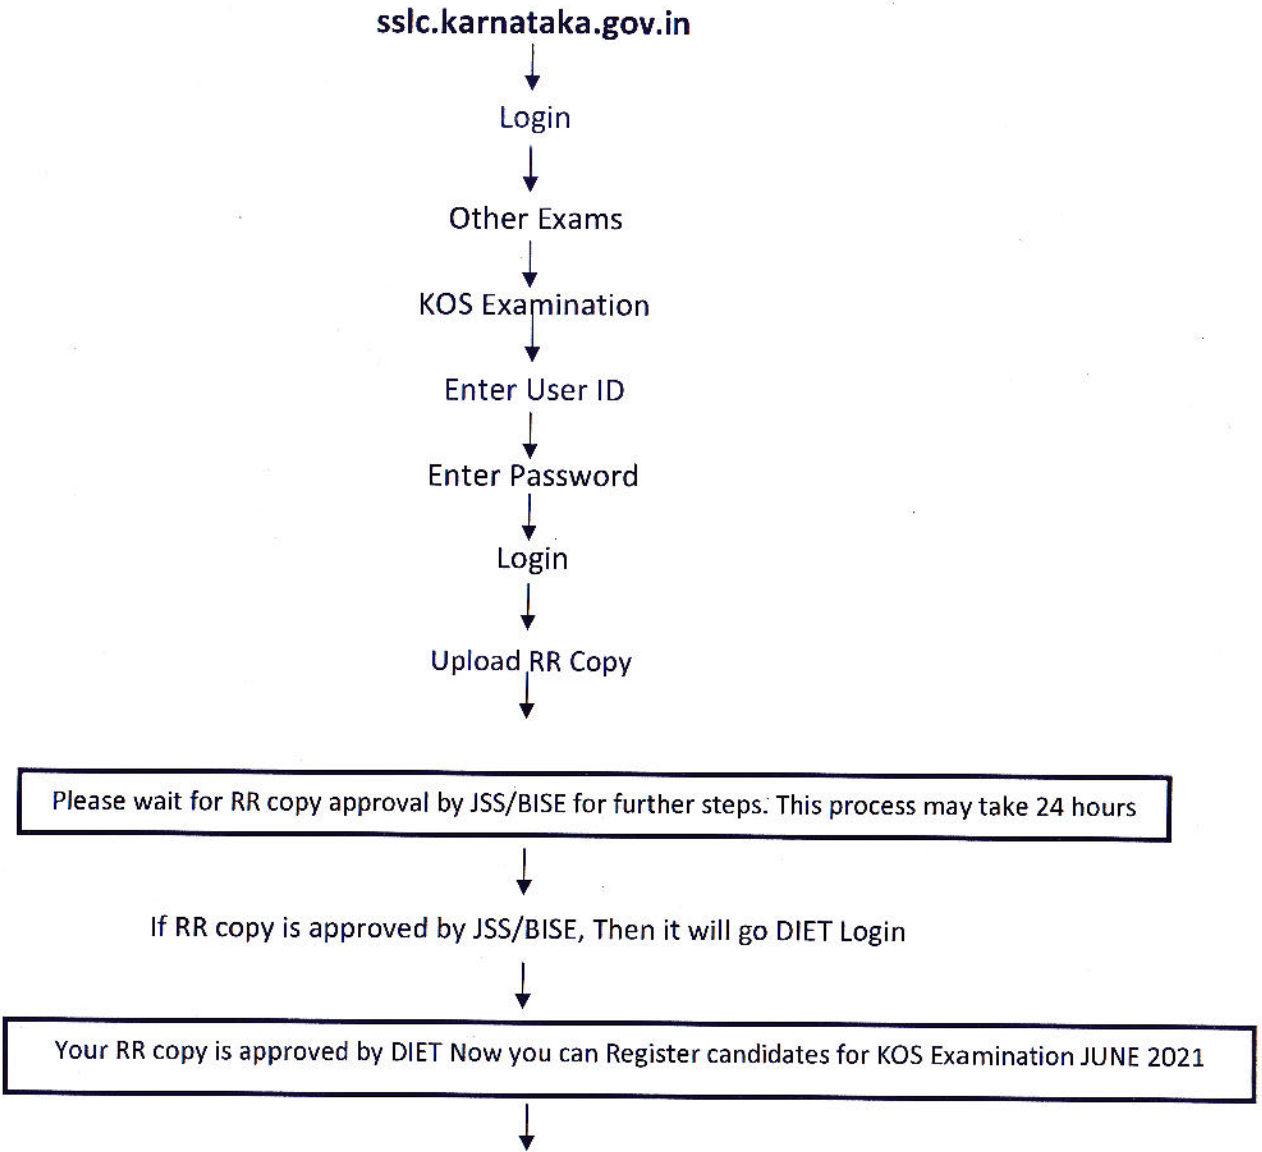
sslc.karnataka.gov.in

Login

Other Exams

KOS Examination

Enter User ID

Enter Password

Login

Upload RR Copy

Please wait for RR copy approval by JSS/BISE for further steps. This process may take 24 hours

If RR copy is approved by JSS/BISE, Then it will go DIET Login

Your RR copy is approved by DIET Now you can Register candidates for KOS Examination JUNE 2021